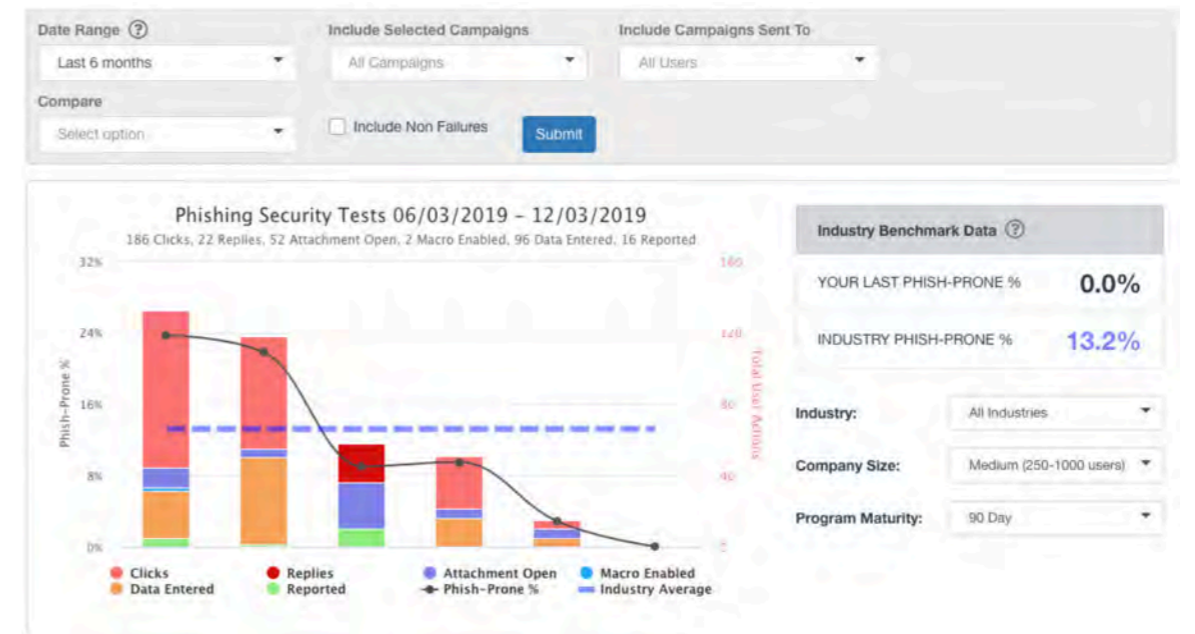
Date Range ?
Last 6 months

Include Selected Campaigns
All Campaigns

Include Campaigns Sent To
All Users

Compare
Select option

Include Non Failures

Submit

Phishing Security Tests 06/03/2019 - 12/03/2019
186 Clicks, 22 Replies, 52 Attachment Open, 2 Macro Enabled, 96 Data Entered, 16 Reported

32%
24%
16%
8%
0%

Phish-Prone %

160
120
80
40
0

Total User Actions

Clicks
Data Entered
Replies
Reported
Attachment Open
Phish-Prone %
Macro Enabled
Industry Average

Industry Benchmark Data ?

YOUR LAST PHISH-PRONE % 0.0%

INDUSTRY PHISH-PRONE % 13.2%

Industry: All Industries

Company Size: Medium (250-1000 users)

Program Maturity: 90 Day